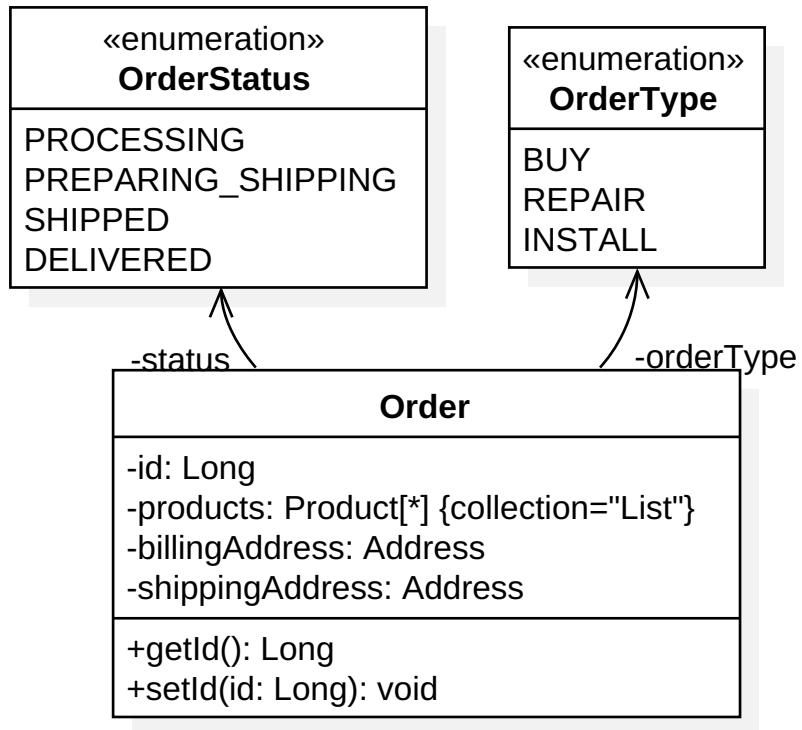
«enumeration»
OrderStatus

PROCESSING
PREPARING_SHIPPING
SHIPPED
DELIVERED

«enumeration»
OrderType

BUY
REPAIR
INSTALL

-status

-orderType

Order

-id: Long
-products: Product[*] {collection="List"}
-billingAddress: Address
-shippingAddress: Address

+getId(): Long
+setId(id: Long): void